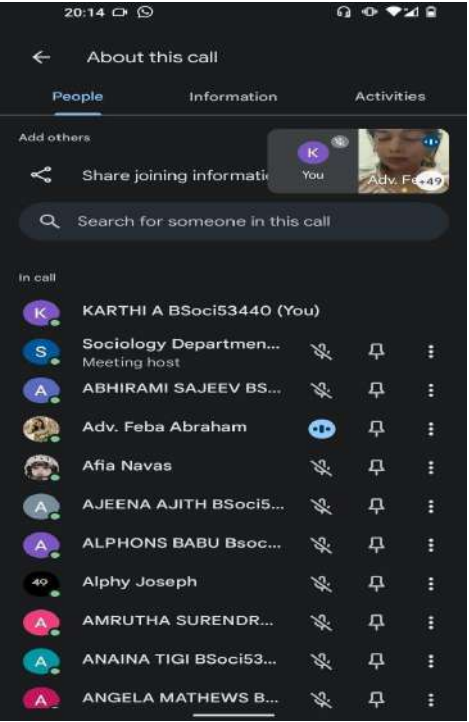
20:14

About this call

People Information Activities

Add others

Share joining informati

K You

Adv. Fe +49

Search for someone in this call

In call

K KARTHI A BSoci53440 (You)

S Sociology Departmen... Meeting host

A ABHIRAMI SAJEEV BS...

Adv. Feba Abraham

Afia Navas

A AJEENA AJITH BSoci5...

A ALPHONS BABU Bsoc...

49 Alphy Joseph

A AMRUTHA SURENDR...

A ANAINA TIGI BSoci53...

A ANGELA MATHEWS B...